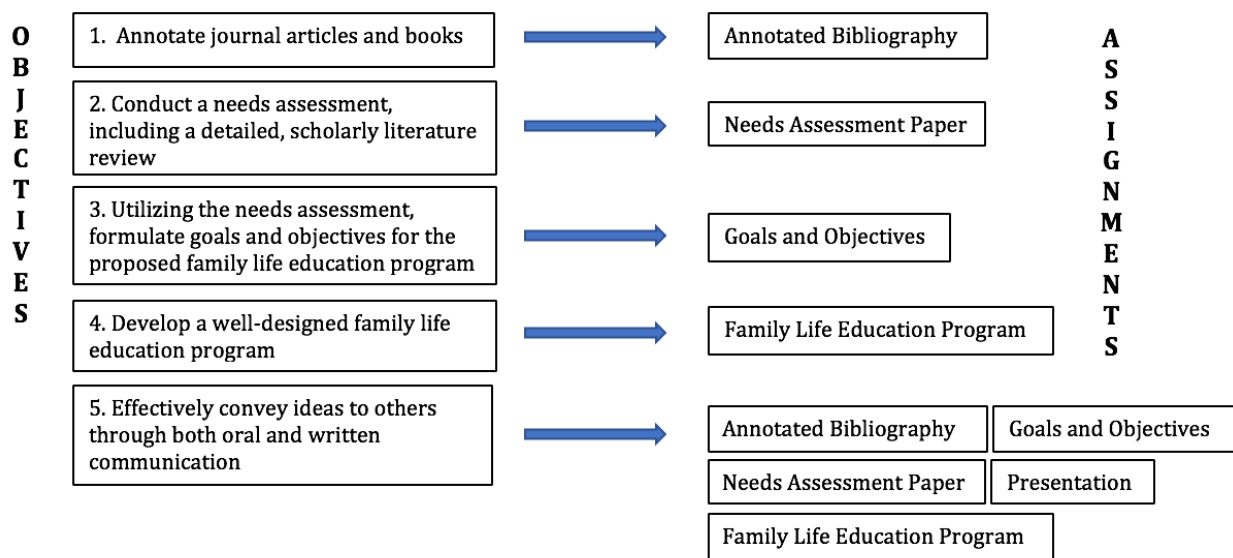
OBJECTIVES

1. Annotate journal articles and books

Annotated Bibliography

2. Conduct a needs assessment, including a detailed, scholarly literature review

Needs Assessment Paper

3. Utilizing the needs assessment, formulate goals and objectives for the proposed family life education program

Goals and Objectives

4. Develop a well-designed family life education program

Family Life Education Program

5. Effectively convey ideas to others through both oral and written communication

Annotated Bibliography

Goals and Objectives

Needs Assessment Paper

Presentation

Family Life Education Program

ASSIGNMENTS